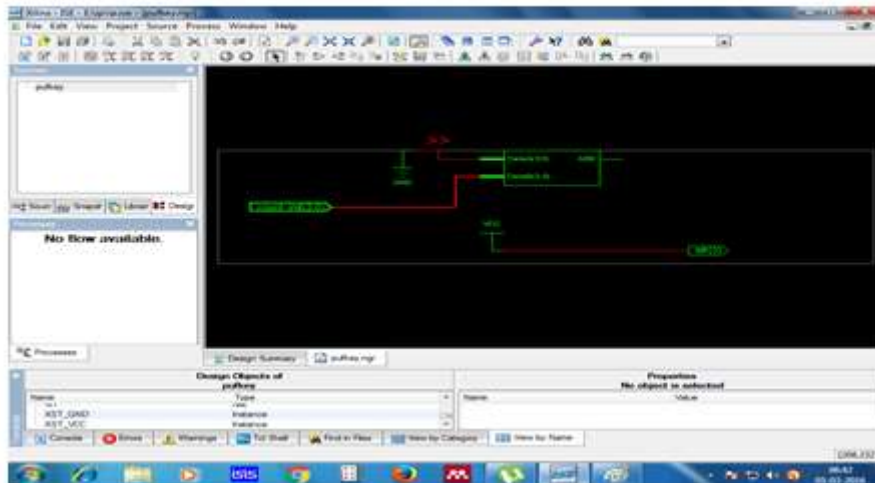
Xilinx - ISE - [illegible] - [pulltwo.ngr]
File Edit View Project Source Process Window Help

pulltwo

No flow available.

Processes

Design Summary
pulltwo.ngr

Design Objects of
pulltwo

| Name | Type |
|---|---|
| XST_GND | Instance |
| XST_VCC | Instance |

Properties
No object is selected

| Name | Value |
|---|---|

Console
Errors
Warnings
Tcl Shell
Find in Files
View by Category
View by Name

Design
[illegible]